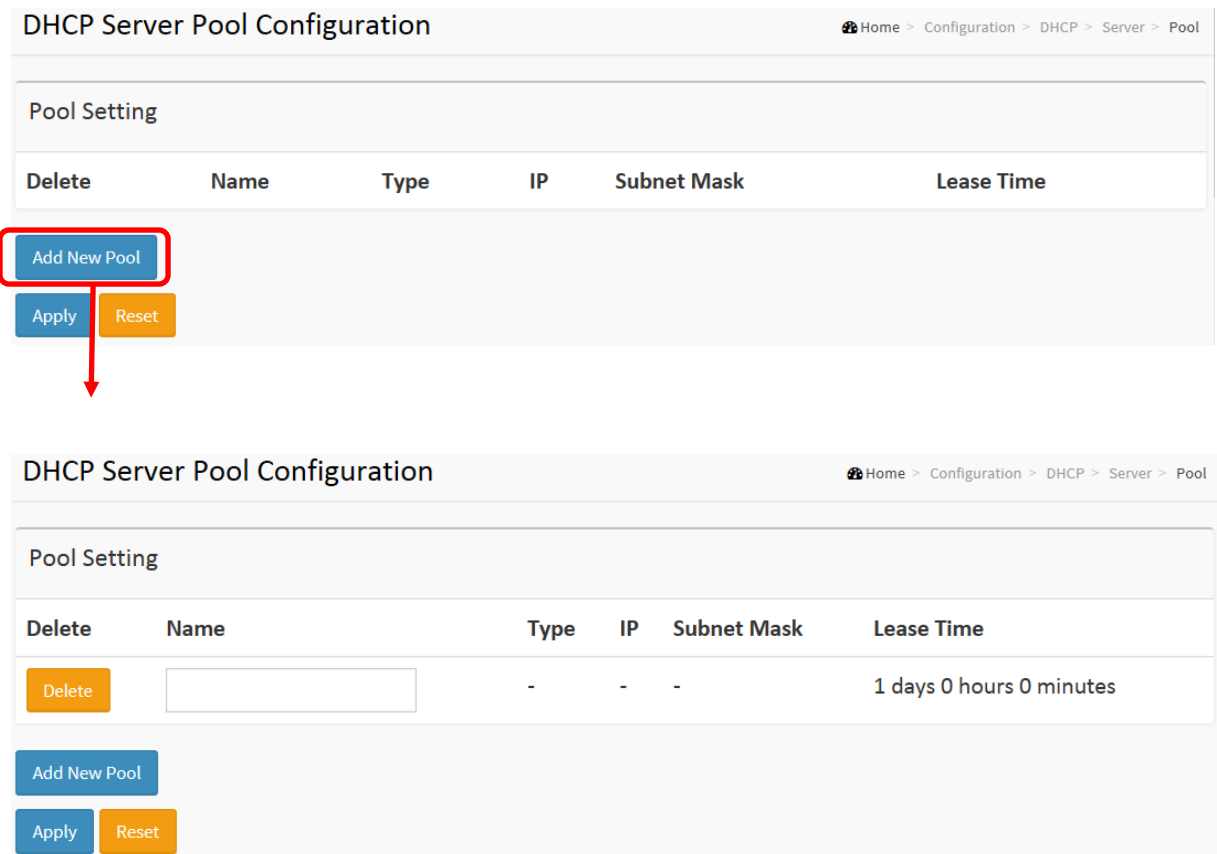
DHCP Server Pool Configuration

Home > Configuration > DHCP > Server > Pool

Pool Setting

| Delete | Name | Type | IP | Subnet Mask | Lease Time |
|---|---|---|---|---|---|

Add New Pool

Apply Reset

DHCP Server Pool Configuration

Home > Configuration > DHCP > Server > Pool

Pool Setting

| Delete | Name | Type | IP | Subnet Mask | Lease Time |
|---|---|---|---|---|---|
| Delete | | - | - | - | 1 days 0 hours 0 minutes |

Add New Pool

Apply Reset